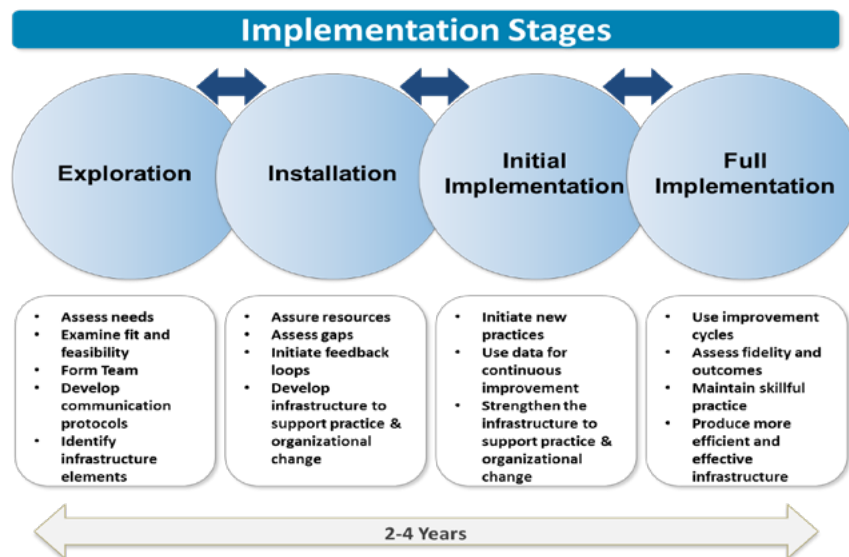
Implementation Stages

Exploration

Installation

Initial Implementation

Full Implementation

- Assess needs
- Examine fit and feasibility
- Form Team
- Develop communication protocols
- Identify infrastructure elements

- Assure resources
- Assess gaps
- Initiate feedback loops
- Develop infrastructure to support practice & organizational change

- Initiate new practices
- Use data for continuous improvement
- Strengthen the infrastructure to support practice & organizational change

- Use improvement cycles
- Assess fidelity and outcomes
- Maintain skillful practice
- Produce more efficient and effective infrastructure

2-4 Years